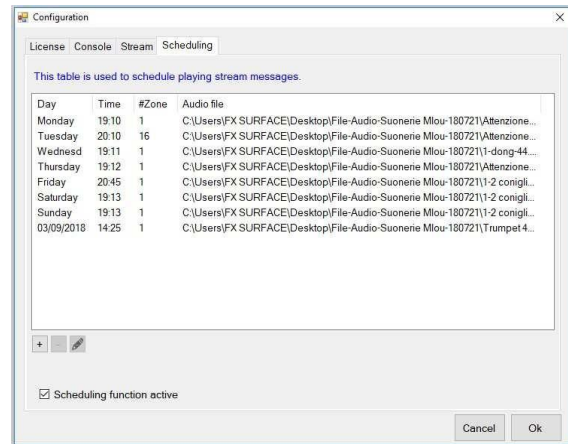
Configuration

License Console Stream Scheduling

This table is used to schedule playing stream messages.

| Day | Time | #Zone | Audio file |
|---|---|---|---|
| Monday | 19:10 | 1 | C:\Users\FX SURFACE\Desktop\File-Audio-Suonerie Mlou-180721\Attenzione... |
| Tuesday | 20:10 | 16 | C:\Users\FX SURFACE\Desktop\File-Audio-Suonerie Mlou-180721\Attenzione... |
| Wednesd | 19:11 | 1 | C:\Users\FX SURFACE\Desktop\File-Audio-Suonerie Mlou-180721\1-dong-44... |
| Thursday | 19:12 | 1 | C:\Users\FX SURFACE\Desktop\File-Audio-Suonerie Mlou-180721\Attenzione... |
| Friday | 20:45 | 1 | C:\Users\FX SURFACE\Desktop\File-Audio-Suonerie Mlou-180721\1-2 conigli... |
| Saturday | 19:13 | 1 | C:\Users\FX SURFACE\Desktop\File-Audio-Suonerie Mlou-180721\1-2 conigli... |
| Sunday | 19:13 | 1 | C:\Users\FX SURFACE\Desktop\File-Audio-Suonerie Mlou-180721\1-2 conigli... |
| 03/09/2018 | 14:25 | 1 | C:\Users\FX SURFACE\Desktop\File-Audio-Suonerie Mlou-180721\Trumpet 4... |

+ -

☑ Scheduling function active

Cancel Ok